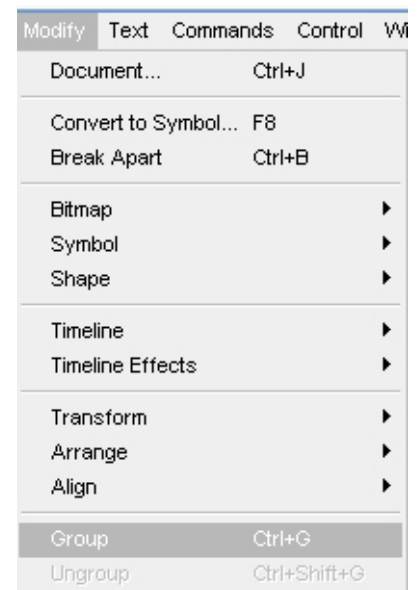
Modify Text Commands Control Wi

Document... Ctrl+J

Convert to Symbol... F8
Break Apart Ctrl+B

Bitmap
Symbol
Shape

Timeline
Timeline Effects

Transform
Arrange
Align

Group Ctrl+G
Ungroup Ctrl+Shift+G